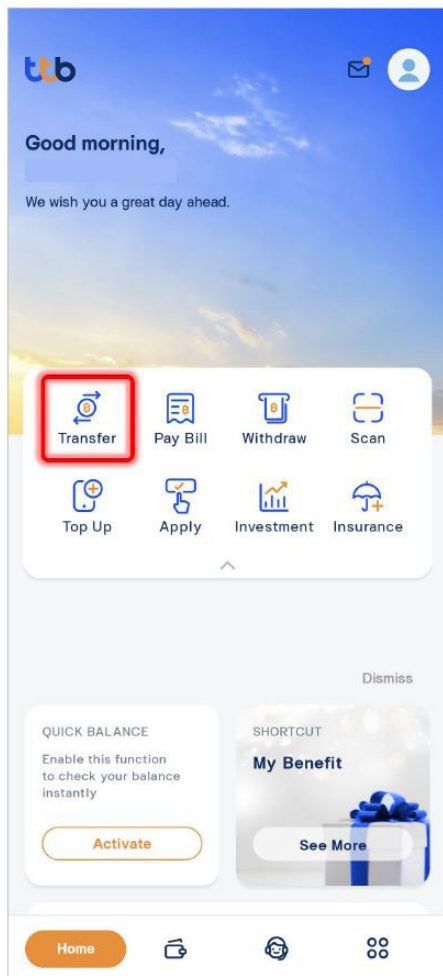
ttb

Good morning,

We wish you a great day ahead.

Transfer
Pay Bill
Withdraw
Scan
Top Up
Apply
Investment
Insurance

Dismiss

QUICK BALANCE
Enable this function to check your balance instantly

Activate

SHORTCUT
My Benefit

See More

Home